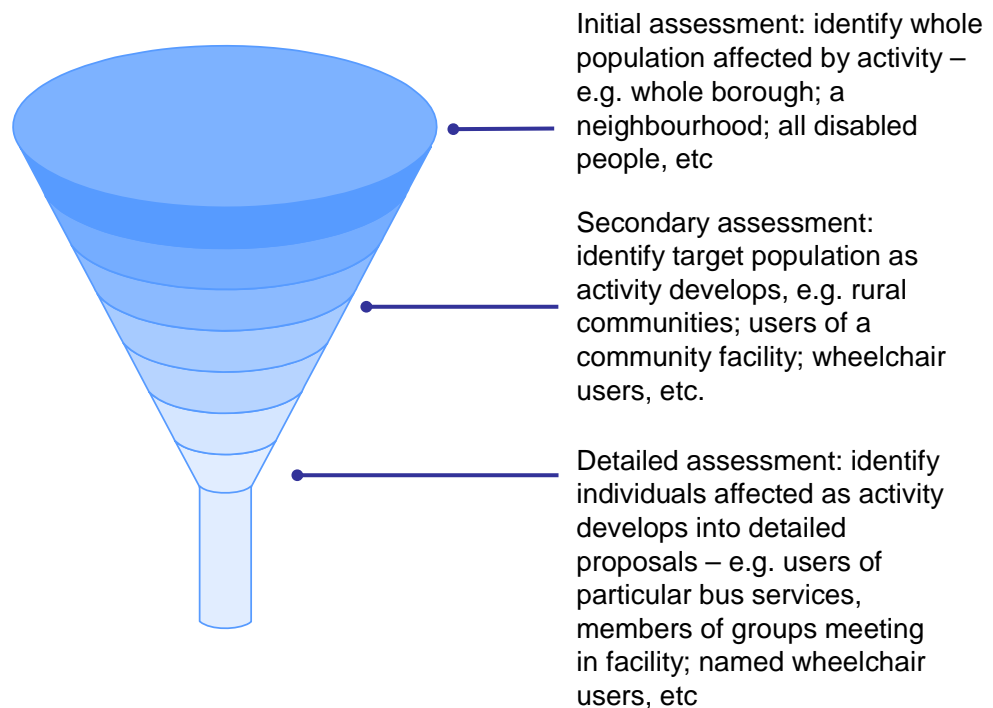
Initial assessment: identify whole population affected by activity – e.g. whole borough; a neighbourhood; all disabled people, etc

Secondary assessment: identify target population as activity develops, e.g. rural communities; users of a community facility; wheelchair users, etc.

Detailed assessment: identify individuals affected as activity develops into detailed proposals – e.g. users of particular bus services, members of groups meeting in facility; named wheelchair users, etc